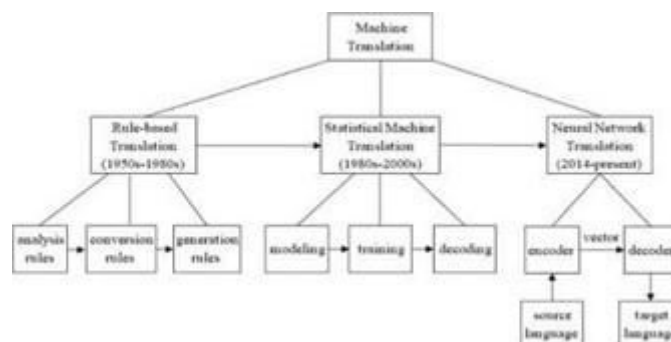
Machine Translation

Rule-based Translation (1950s-1980s)

Statistical Machine Translation (1980s-2000s)

Neural Network Translation (2014-present)

analysis rules

conversion rules

generation rules

modeling

training

decoding

encoder

vector

decoder

source language

target language